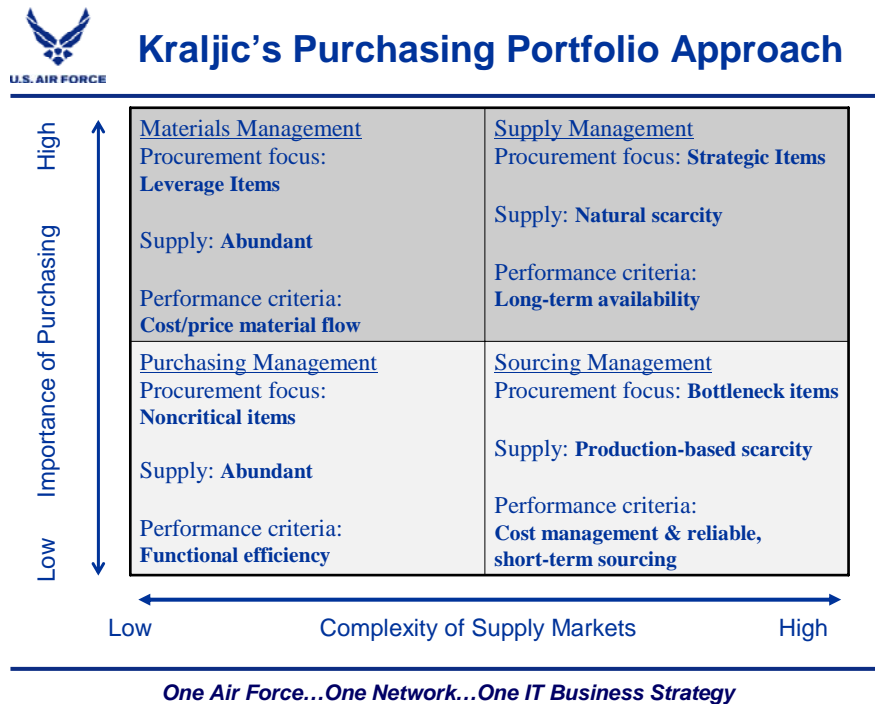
U.S. AIR FORCE

Kraljic's Purchasing Portfolio Approach

High

Importance of Purchasing

Low

| Materials Management<br>Procurement focus: **Leverage Items**<br><br>Supply: **Abundant**<br><br>Performance criteria: **Cost/price material flow** | Supply Management<br>Procurement focus: **Strategic Items**<br><br>Supply: **Natural scarcity**<br><br>Performance criteria: **Long-term availability** |
|---|---|
| Purchasing Management<br>Procurement focus: **Noncritical items**<br><br>Supply: **Abundant**<br><br>Performance criteria: **Functional efficiency** | Sourcing Management<br>Procurement focus: **Bottleneck items**<br><br>Supply: **Production-based scarcity**<br><br>Performance criteria: **Cost management & reliable, short-term sourcing** |

Low Complexity of Supply Markets High

One Air Force…One Network…One IT Business Strategy